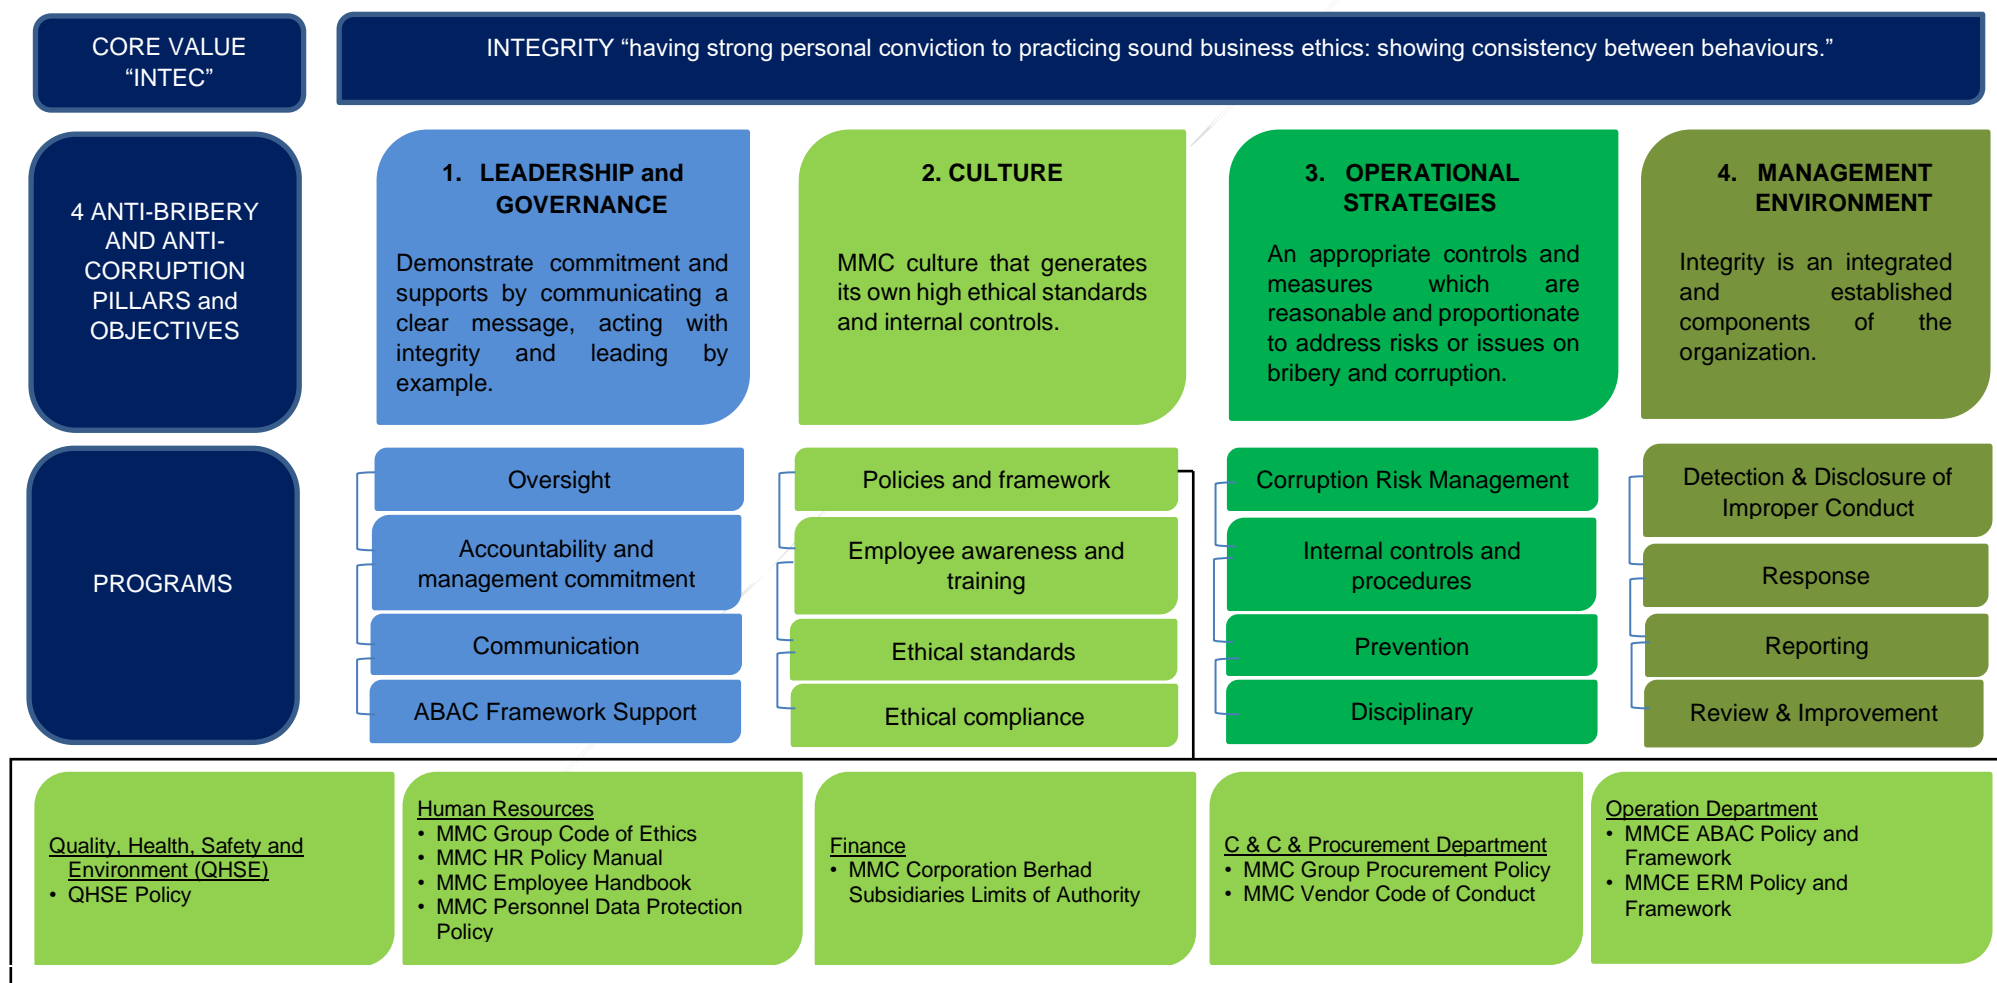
CORE VALUE “INTEC”

INTEGRITY “having strong personal conviction to practicing sound business ethics: showing consistency between behaviours.”

4 ANTI-BRIBERY AND ANTI-CORRUPTION PILLARS and OBJECTIVES

1. LEADERSHIP and GOVERNANCE

Demonstrate commitment and supports by communicating a clear message, acting with integrity and leading by example.

2. CULTURE

MMC culture that generates its own high ethical standards and internal controls.

3. OPERATIONAL STRATEGIES

An appropriate controls and measures which are reasonable and proportionate to address risks or issues on bribery and corruption.

4. MANAGEMENT ENVIRONMENT

Integrity is an integrated and established components of the organization.

PROGRAMS

Oversight

Accountability and management commitment

Communication

ABAC Framework Support

Policies and framework

Employee awareness and training

Ethical standards

Ethical compliance

Corruption Risk Management

Internal controls and procedures

Prevention

Disciplinary

Detection & Disclosure of Improper Conduct

Response

Reporting

Review & Improvement

Quality, Health, Safety and Environment (QHSE)
• QHSE Policy

Human Resources
• MMC Group Code of Ethics
• MMC HR Policy Manual
• MMC Employee Handbook
• MMC Personnel Data Protection Policy

Finance
• MMC Corporation Berhad Subsidiaries Limits of Authority

C & C & Procurement Department
• MMC Group Procurement Policy
• MMC Vendor Code of Conduct

Operation Department
• MMCE ABAC Policy and Framework
• MMCE ERM Policy and Framework